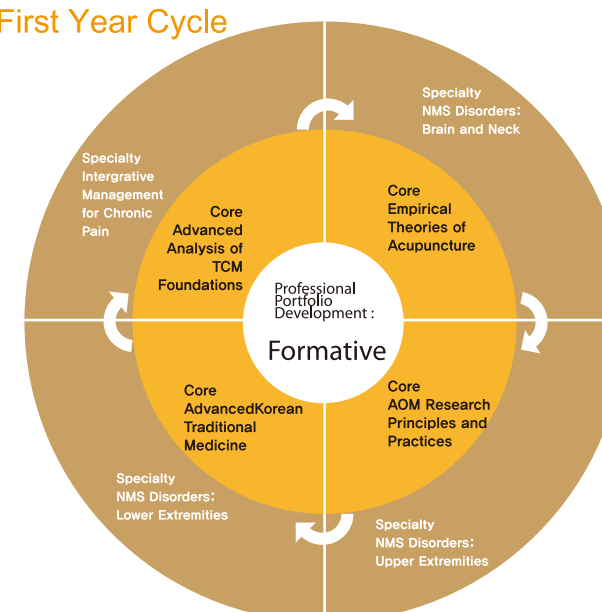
First Year Cycle

Specialty
NMS Disorders:
Brain and Neck

Specialty
Intergrative
Management
for Chronic
Pain

Core
Advanced
Analysis of
TCM
Foundations

Core
Empirical
Theories of
Acupuncture

Professional
Portfolio
Development :

Formative

Core
AdvancedKorean
Traditional
Medicine

Core
AOM Research
Principles and
Practices

Specialty
NMS Disorders:
Lower Extremities

Specialty
NMS Disorders:
Upper Extremities